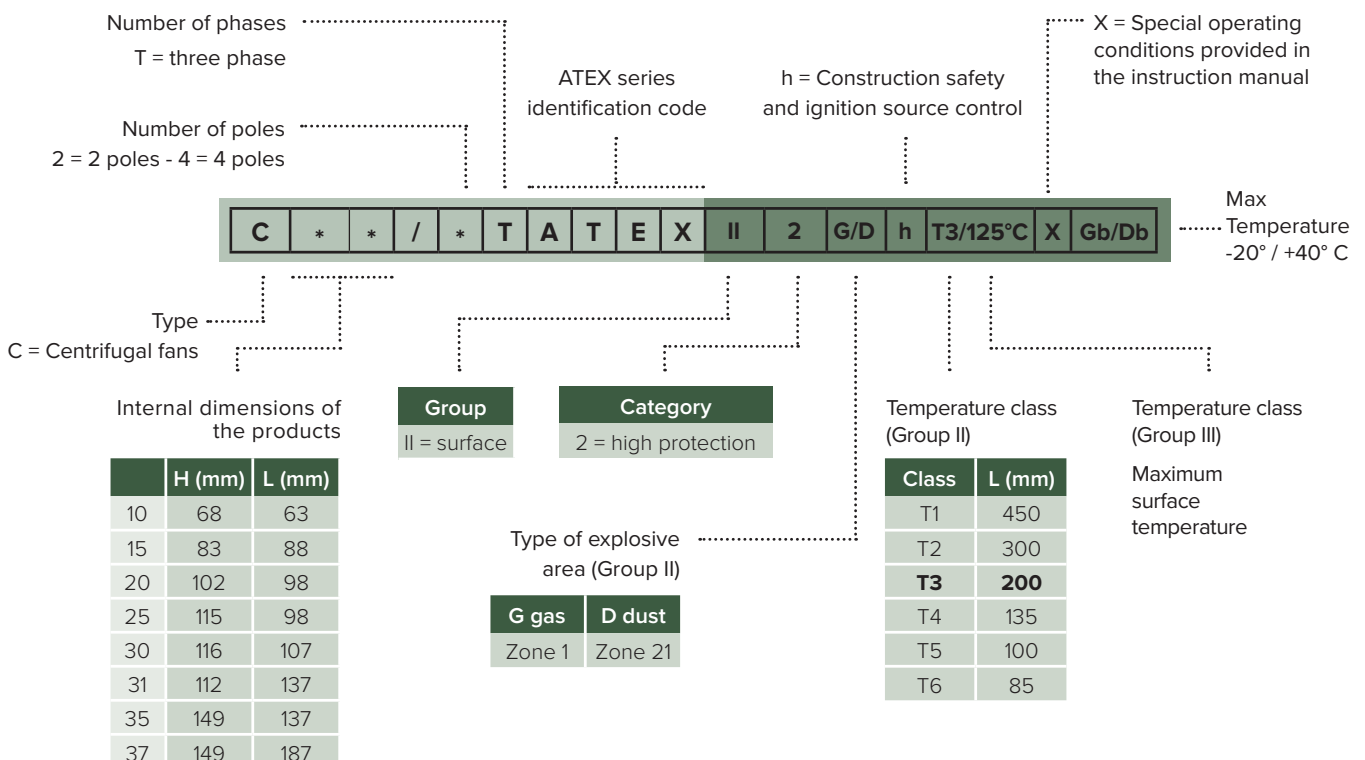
Number of phases
T = three phase

Number of poles
2 = 2 poles - 4 = 4 poles

ATEX series identification code

h = Construction safety and ignition source control

X = Special operating conditions provided in the instruction manual

| C | * | * | / | * | T | A | T | E | X | II | 2 | G/D | h | T3/125°C | X | Gb/Db |
|---|---|---|---|---|---|---|---|---|---|---|---|---|---|---|---|---|

Max Temperature -20° / +40° C

Type
C = Centrifugal fans

Internal dimensions of the products

| | H (mm) | L (mm) |
|---|---|---|
| 10 | 68 | 63 |
| 15 | 83 | 88 |
| 20 | 102 | 98 |
| 25 | 115 | 98 |
| 30 | 116 | 107 |
| 31 | 112 | 137 |
| 35 | 149 | 137 |
| 37 | 149 | 187 |

| Group |
|---|
| II = surface |

| Category |
|---|
| 2 = high protection |

Type of explosive area (Group II)

| G gas | D dust |
|---|---|
| Zone 1 | Zone 21 |

Temperature class (Group II)

| Class | L (mm) |
|---|---|
| T1 | 450 |
| T2 | 300 |
| **T3** | **200** |
| T4 | 135 |
| T5 | 100 |
| T6 | 85 |

Temperature class (Group III)

Maximum surface temperature